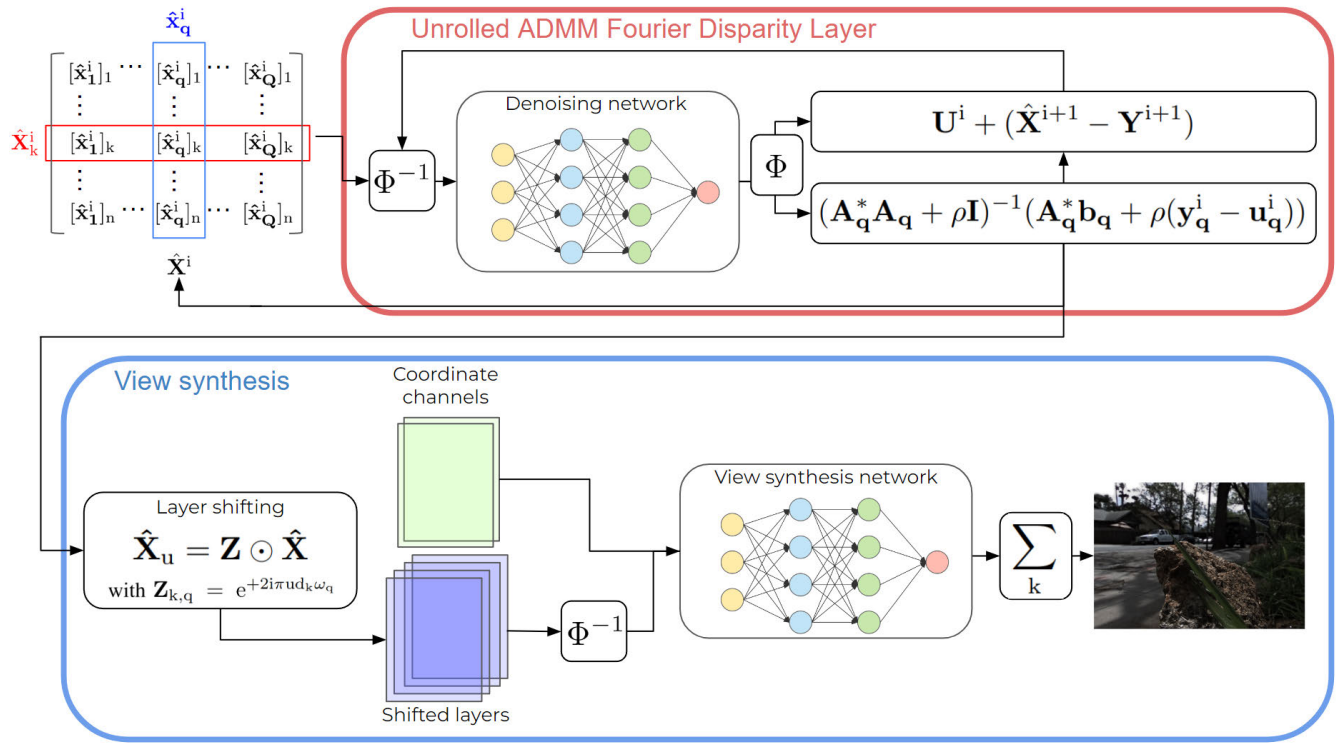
$\hat{\mathbf{x}}^{\mathrm{i}}_{\mathbf{q}}$

$\hat{\mathbf{X}}^{\mathrm{i}}_{\mathrm{k}}$

$\begin{bmatrix} [\hat{\mathbf{x}}^{\mathrm{i}}_{\mathbf{1}}]_1 & \cdots & [\hat{\mathbf{x}}^{\mathrm{i}}_{\mathbf{q}}]_1 & \cdots & [\hat{\mathbf{x}}^{\mathrm{i}}_{\mathbf{Q}}]_1 \\ \vdots & & \vdots & & \vdots \\ [\hat{\mathbf{x}}^{\mathrm{i}}_{\mathbf{1}}]_{\mathrm{k}} & & [\hat{\mathbf{x}}^{\mathrm{i}}_{\mathbf{q}}]_{\mathrm{k}} & & [\hat{\mathbf{x}}^{\mathrm{i}}_{\mathbf{Q}}]_{\mathrm{k}} \\ \vdots & & \vdots & & \vdots \\ [\hat{\mathbf{x}}^{\mathrm{i}}_{\mathbf{1}}]_{\mathrm{n}} & \cdots & [\hat{\mathbf{x}}^{\mathrm{i}}_{\mathbf{q}}]_{\mathrm{n}} & \cdots & [\hat{\mathbf{x}}^{\mathrm{i}}_{\mathbf{Q}}]_{\mathrm{n}} \end{bmatrix}$

$\hat{\mathbf{X}}^{\mathrm{i}}$

Unrolled ADMM Fourier Disparity Layer

$\Phi^{-1}$

Denoising network

$\Phi$

$\mathbf{U}^{\mathrm{i}} + (\hat{\mathbf{X}}^{\mathrm{i+1}} - \mathbf{Y}^{\mathrm{i+1}})$

$(\mathbf{A}^*_{\mathbf{q}}\mathbf{A}_{\mathbf{q}} + \rho\mathbf{I})^{-1}(\mathbf{A}^*_{\mathbf{q}}\mathbf{b}_{\mathbf{q}} + \rho(\mathbf{y}^{\mathrm{i}}_{\mathbf{q}} - \mathbf{u}^{\mathrm{i}}_{\mathbf{q}}))$

View synthesis

Coordinate channels

Layer shifting

$\hat{\mathbf{X}}_{\mathrm{u}} = \mathbf{Z} \odot \hat{\mathbf{X}}$

with $\mathbf{Z}_{\mathrm{k,q}} = \mathrm{e}^{+2\mathrm{i}\pi \mathrm{u}\mathrm{d}_{\mathrm{k}}\omega_{\mathrm{q}}}$

$\Phi^{-1}$

Shifted layers

View synthesis network

$\sum_{\mathrm{k}}$